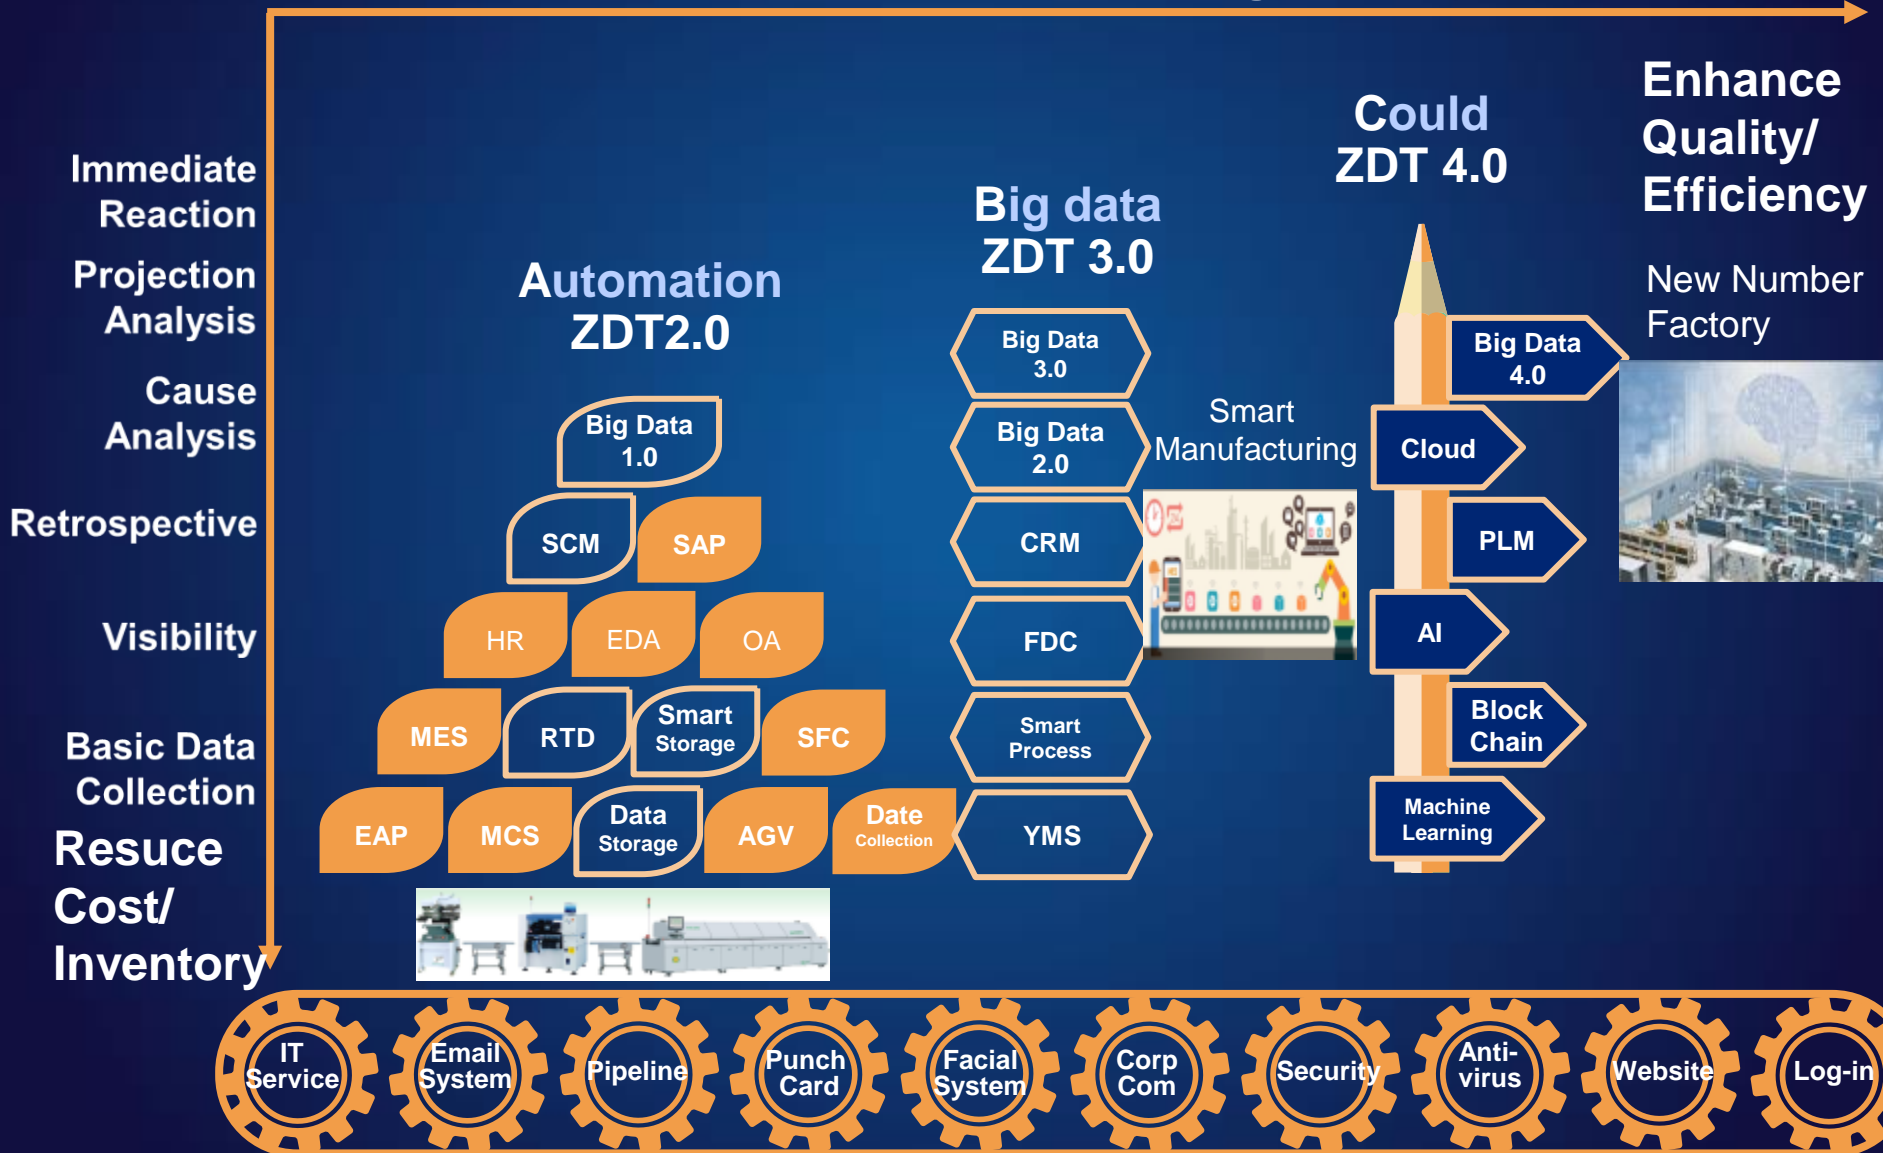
Immediate Reaction

Projection Analysis

Cause Analysis

Retrospective

Visibility

Basic Data Collection

Resuce Cost/ Inventory

Automation
ZDT2.0

Big Data 1.0

SCM

SAP

HR

EDA

OA

MES

RTD

Smart Storage

SFC

EAP

MCS

Data Storage

AGV

Date Collection

Big data
ZDT 3.0

Big Data 3.0

Big Data 2.0

CRM

FDC

Smart Process

YMS

Smart Manufacturing

Could
ZDT 4.0

Big Data 4.0

Cloud

PLM

AI

Block Chain

Machine Learning

Enhance Quality/ Efficiency

New Number Factory

IT Service

Email System

Pipeline

Punch Card

Facial System

Corp Com

Security

Anti-virus

Website

Log-in